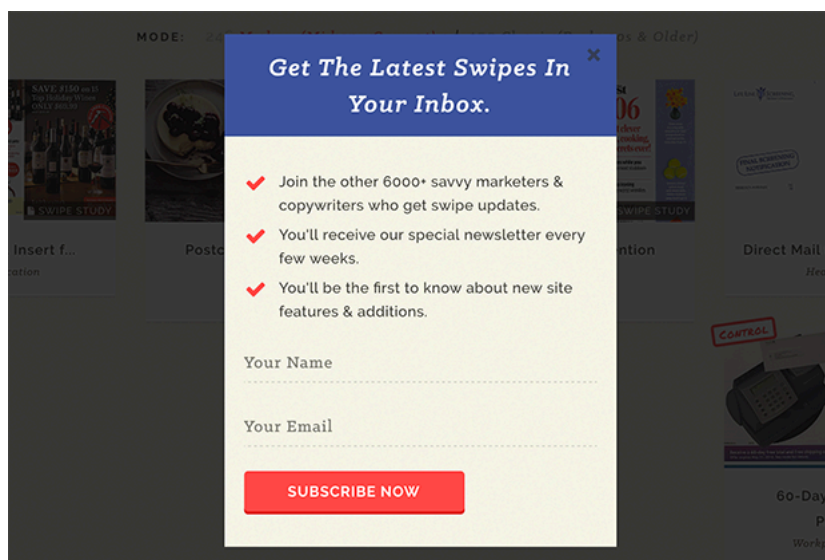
MODE: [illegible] (Mature & Older)

SAVE $150 on 15 Top Holiday Wines ONLY $69.99

SWIPE STUDY

Insert f...

cation

Posto

06

SWIPE STUDY

ntion

Direct Mail

Work

FINAL SCREENING NOTIFICATION

CONTROL

60-Day

P

Works

Get The Latest Swipes In Your Inbox.

×

Join the other 6000+ savvy marketers & copywriters who get swipe updates.

You'll receive our special newsletter every few weeks.

You'll be the first to know about new site features & additions.

Your Name

Your Email

SUBSCRIBE NOW